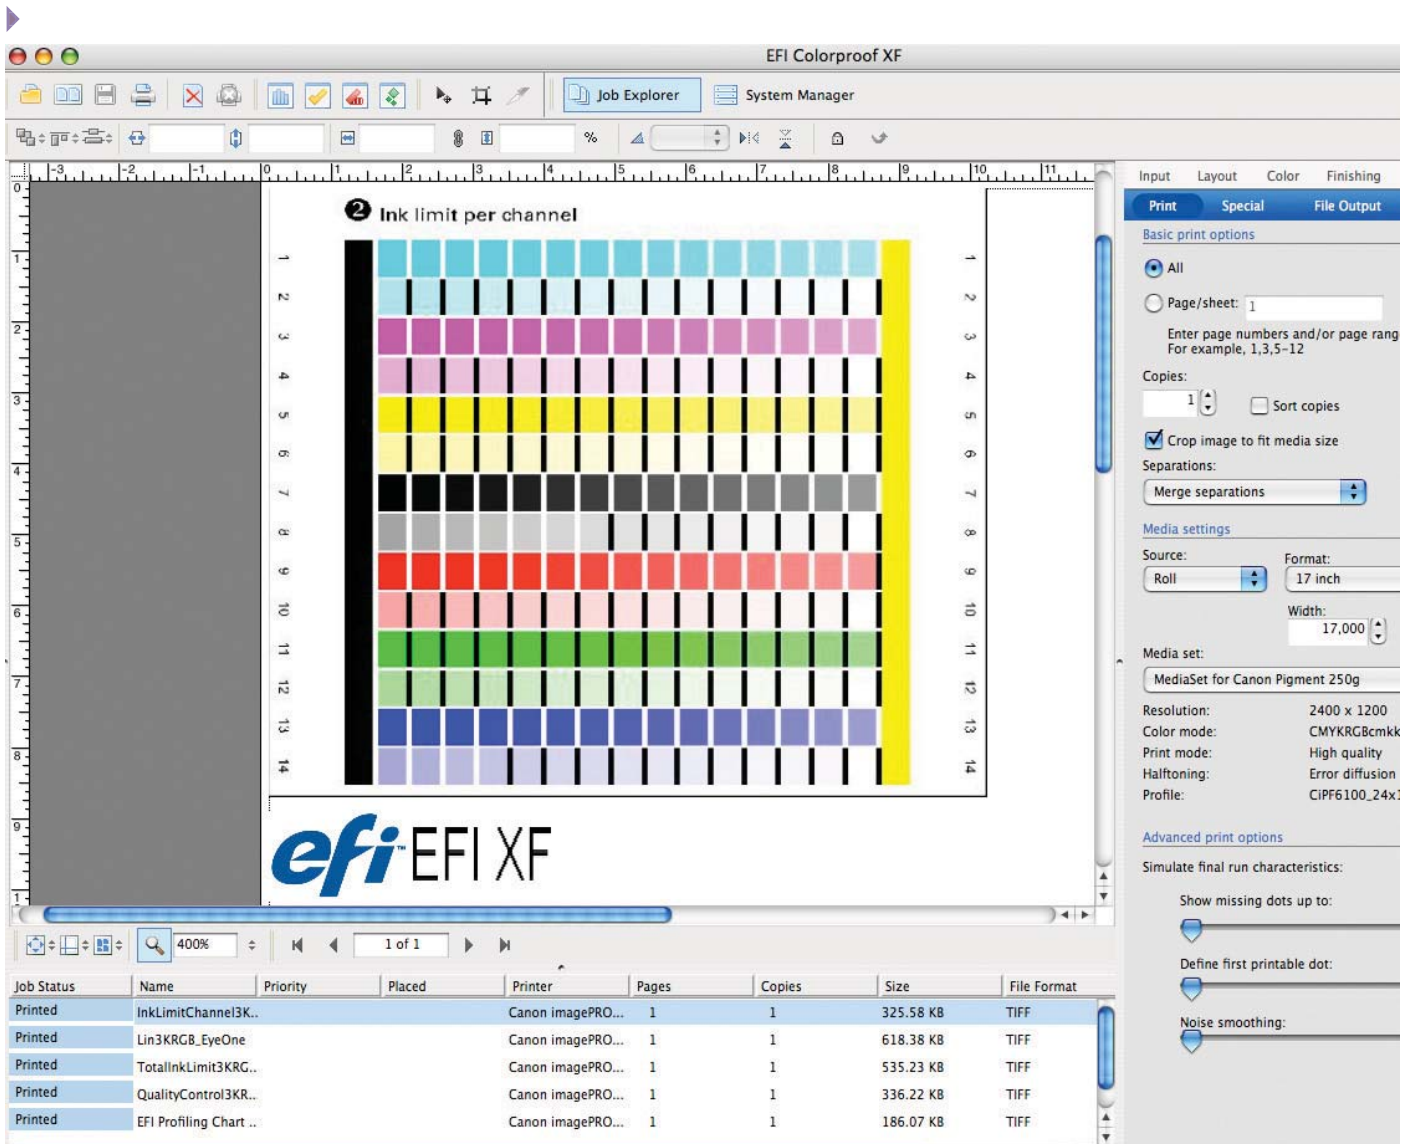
EFI Colorproof XF

Job Explorer System Manager

%

-3 -2 -1 0 1 2 3 4 5 6 7 8 9 10 11

0 1 2 3 4 5 6 7 8 9

❷ Ink limit per channel

1 2 3 4 5 6 7 8 9 10 11 12 13 14

1 2 3 4 5 6 7 8 9 10 11 12 13 14

efi EFI XF

400%

1 of 1

Input Layout Color Finishing

Print Special File Output

Basic print options

All

Page/sheet: 1

Enter page numbers and/or page rang
For example, 1,3,5-12

Copies:

1

Sort copies

Crop image to fit media size

Separations:

Merge separations

Media settings

Source: Roll

Format: 17 inch

Width: 17,000

Media set:

MediaSet for Canon Pigment 250g

Resolution: 2400 x 1200
Color mode: CMYKRGBcmkk
Print mode: High quality
Halftoning: Error diffusion
Profile: CiPF6100_24x

Advanced print options

Simulate final run characteristics:

Show missing dots up to:

Define first printable dot:

Noise smoothing:

| Job Status | Name | Priority | Placed | Printer | Pages | Copies | Size | File Format |
|---|---|---|---|---|---|---|---|---|
| Printed | InkLimitChannel3K.. | | | Canon imagePRO... | 1 | 1 | 325.58 KB | TIFF |
| Printed | Lin3KRGB_EyeOne | | | Canon imagePRO... | 1 | 1 | 618.38 KB | TIFF |
| Printed | TotalInkLimit3KRG.. | | | Canon imagePRO... | 1 | 1 | 535.23 KB | TIFF |
| Printed | QualityControl3KR.. | | | Canon imagePRO... | 1 | 1 | 336.22 KB | TIFF |
| Printed | EFI Profiling Chart .. | | | Canon imagePRO... | 1 | 1 | 186.07 KB | TIFF |